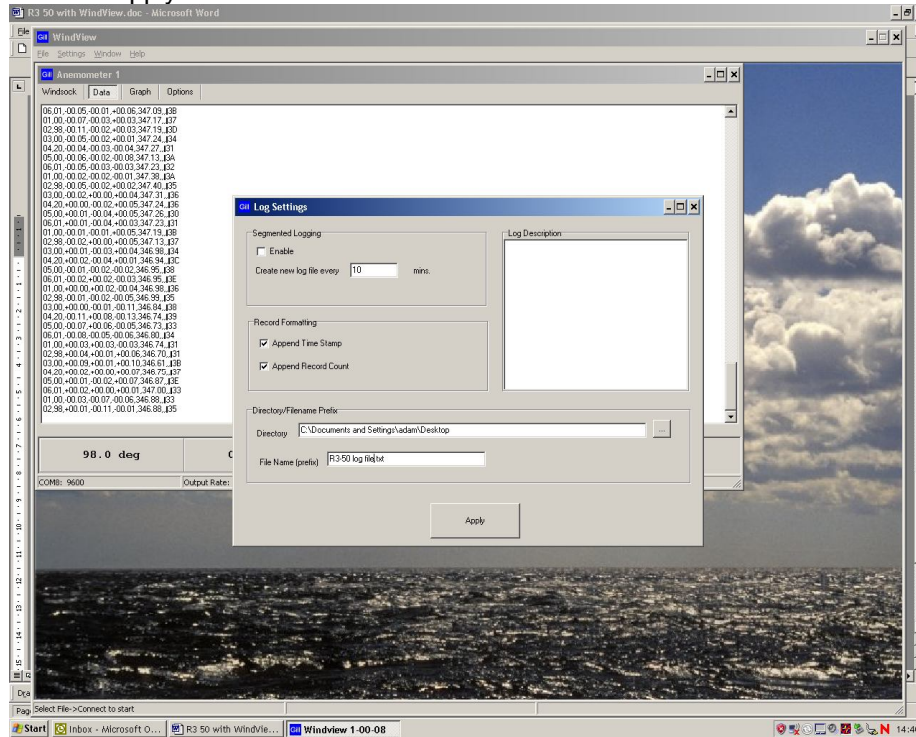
R3 50 with WindView.doc - Microsoft Word

File

WindView

File Settings Window Help

Anemometer 1

Windsock Data Graph Options

06,01,-00.05,-00.01,+00.06,347.09,,I3B
01,00,-00.07,-00.03,+00.03,347.17,,I37
02,98,-00.11,-00.02,+00.03,347.19,,I3D
03,00,-00.05,-00.02,+00.01,347.24,,I34
04,20,-00.04,-00.03,-00.04,347.27,,I31
05,00,-00.06,-00.02,-00.08,347.13,,I3A
06,01,-00.05,-00.03,-00.03,347.23,,I32
01,00,-00.02,-00.02,-00.01,347.38,,I3A
02,98,-00.05,-00.02,+00.02,347.40,,I35
03,00,-00.02,+00.00,+00.04,347.31,,I36
04,20,+00.00,-00.02,+00.05,347.24,,I36
05,00,+00.01,-00.04,+00.05,347.26,,I30
06,01,+00.01,-00.04,+00.03,347.23,,I31
01,00,-00.01,-00.01,+00.05,347.19,,I3B
02,98,-00.02,+00.00,+00.05,347.13,,I37
03,00,+00.01,-00.03,+00.04,346.98,,I34
04,20,+00.02,-00.04,+00.01,346.94,,I3C
05,00,-00.01,-00.02,-00.02,346.95,,I38
06,01,-00.02,+00.02,-00.03,346.95,,I3E
01,00,+00.00,+00.02,-00.04,346.98,,I36
02,98,-00.01,-00.02,-00.05,346.99,,I35
03,00,+00.00,-00.01,-00.11,346.84,,I38
04,20,-00.11,+00.08,-00.13,346.74,,I39
05,00,-00.07,+00.06,-00.05,346.73,,I33
06,01,-00.08,-00.05,-00.06,346.80,,I34
01,00,+00.03,+00.03,-00.03,346.74,,I31
02,98,+00.04,+00.01,+00.06,346.70,,I31
03,00,+00.09,+00.01,+00.10,346.61,,I3B
04,20,+00.02,+00.00,+00.07,346.75,,I37
05,00,+00.01,-00.02,+00.07,346.87,,I3E
06,01,+00.02,+00.00,+00.01,347.00,,I33
01,00,-00.03,-00.07,-00.06,346.88,,I33
02,98,+00.01,-00.11,-00.01,346.88,,I35

98.0 deg

COM8: 9600 Output Rate:

Log Settings

Segmented Logging
Enable
Create new log file every 10 mins.

Log Description

Record Formatting
Append Time Stamp
Append Record Count

Directory/Filename Prefix
Directory C:\Documents and Settings\adam\Desktop ...
File Name (prefix) R3-50 log file.txt

Apply

Select File->Connect to start

Start Inbox - Microsoft O... R3 50 with WindVie... Windview 1-00-08 14:4